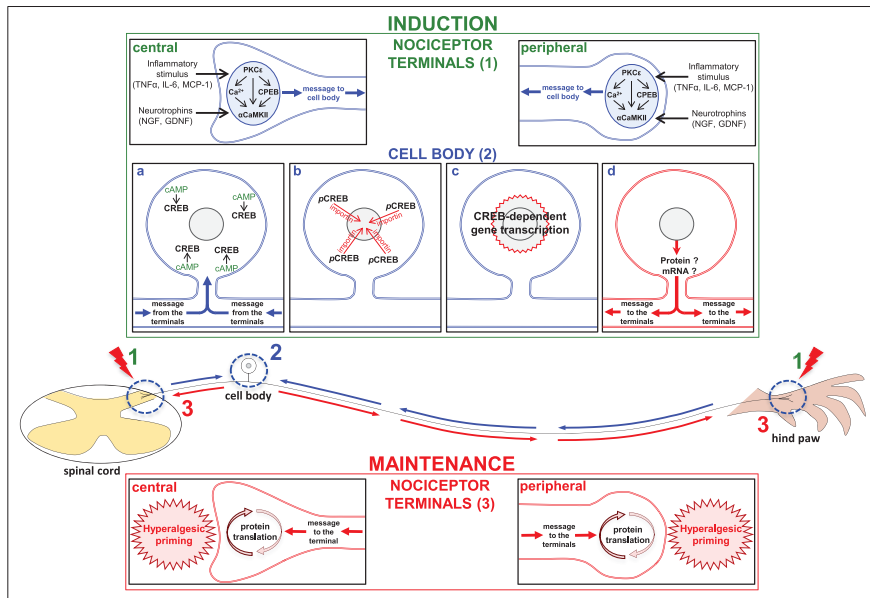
INDUCTION

central

Inflammatory stimulus (TNFα, IL-6, MCP-1)

Neurotrophins (NGF, GDNF)

PKCε
Ca²⁺
CPEB
αCaMKII

message to cell body

NOCICEPTOR TERMINALS (1)

peripheral

message to cell body

PKCε
Ca²⁺
CPEB
αCaMKII

Inflammatory stimulus (TNFα, IL-6, MCP-1)

Neurotrophins (NGF, GDNF)

CELL BODY (2)

a

cAMP
CREB
cAMP
CREB
CREB
cAMP
CREB
cAMP

message from the terminals

message from the terminals

b

pCREB
pCREB
pCREB
pCREB
importin
importin
importin
importin

c

CREB-dependent gene transcription

d

Protein ?
mRNA ?

message to the terminals

message to the terminals

1

2

3

cell body

spinal cord

1

3

hind paw

MAINTENANCE

central

Hyperalgesic priming

protein translation

message to the terminal

NOCICEPTOR TERMINALS (3)

peripheral

message to the terminals

protein translation

Hyperalgesic priming